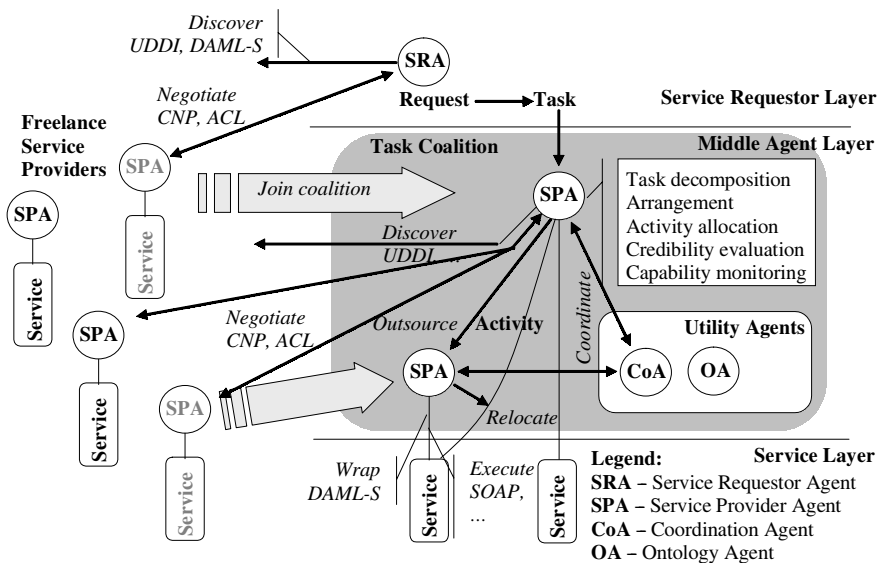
Discover
UDDI, DAML-S

SRA

Request → Task

Service Requestor Layer

Negotiate
CNP, ACL

Freelance
Service
Providers

SPA

Service

SPA

Service

Task Coalition

Middle Agent Layer

Join coalition

SPA

Task decomposition
Arrangement
Activity allocation
Credibility evaluation
Capability monitoring

Discover
UDDI, ...

Coordinate

SPA

Service

Negotiate
CNP, ACL

Outsource

Activity

Utility Agents

SPA

CoA

OA

SPA

Service

Relocate

Service Layer

Wrap
DAML-S

Service

Execute
SOAP,
...

Service

Legend:
SRA – Service Requestor Agent
SPA – Service Provider Agent
CoA – Coordination Agent
OA – Ontology Agent